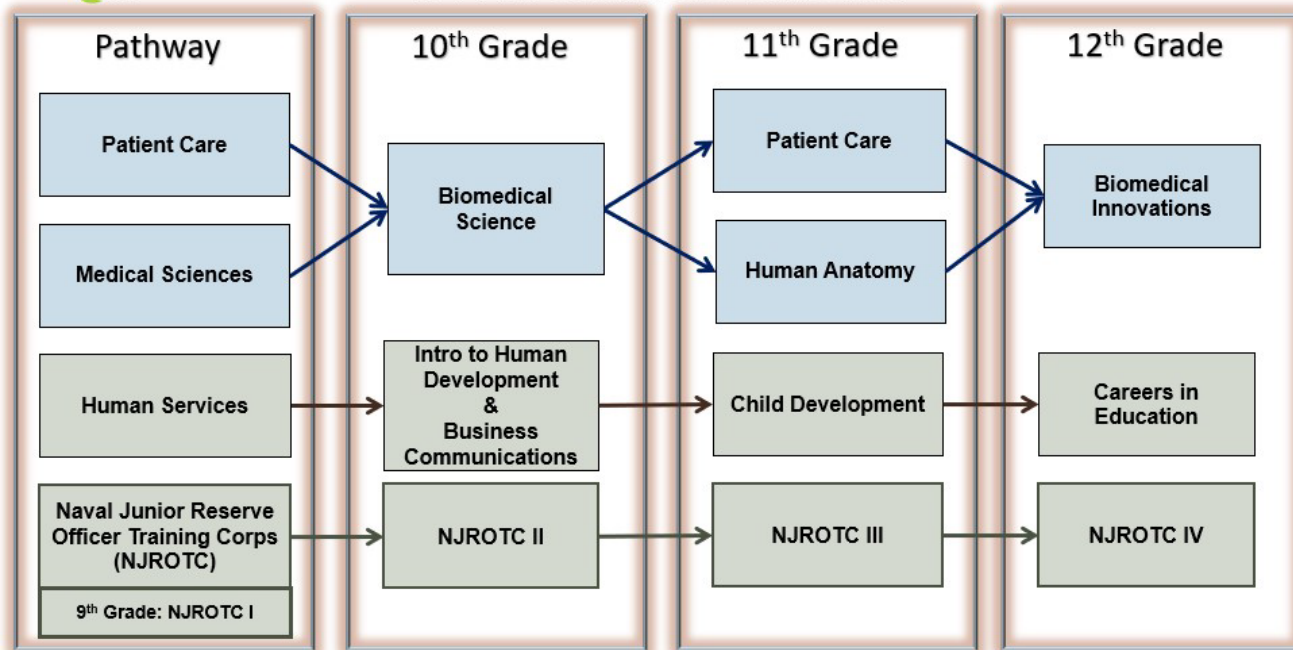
Pathway

10$^{th}$ Grade

11$^{th}$ Grade

12$^{th}$ Grade

Patient Care

Medical Sciences

Biomedical Science

Patient Care

Human Anatomy

Biomedical Innovations

Human Services

Intro to Human Development & Business Communications

Child Development

Careers in Education

Naval Junior Reserve Officer Training Corps (NJROTC)

9$^{th}$ Grade: NJROTC I

NJROTC II

NJROTC III

NJROTC IV